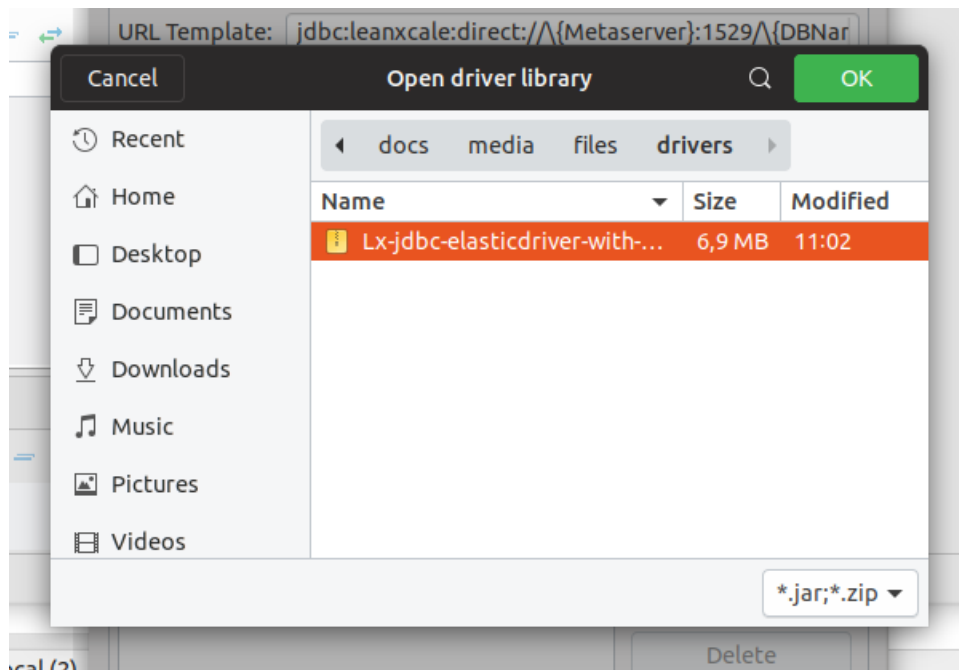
URL Template: jdbc:leanxcale:direct://\{Metaserver}:1529/\{DBNar

Cancel

Open driver library

OK

Recent

Home

Desktop

Documents

Downloads

Music

Pictures

Videos

docs media files drivers

| Name | Size | Modified |
|---|---|---|
| Lx-jdbc-elasticdriver-with-... | 6,9 MB | 11:02 |

*.jar;*.zip

Delete

ocal (2)